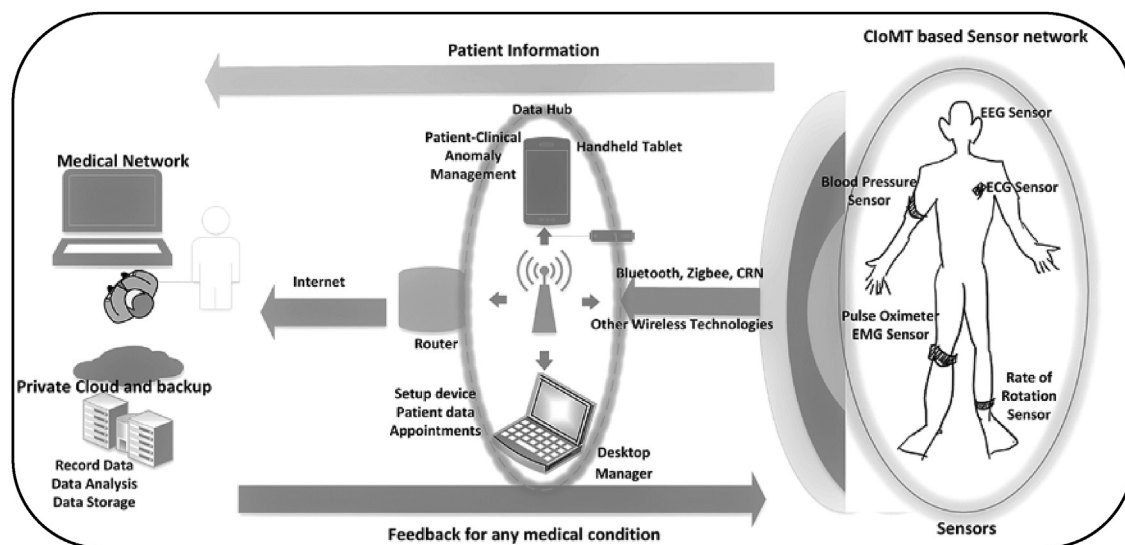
Patient Information

CIoMT based Sensor network

Data Hub

Patient-Clinical Anomaly Management

Handheld Tablet

Medical Network

EEG Sensor

Blood Pressure Sensor

ECG Sensor

Internet

Bluetooth, Zigbee, CRN

Other Wireless Technologies

Router

Pulse Oximeter EMG Sensor

Private Cloud and backup

Setup device Patient data Appointments

Rate of Rotation Sensor

Record Data Data Analysis Data Storage

Desktop Manager

Feedback for any medical condition

Sensors